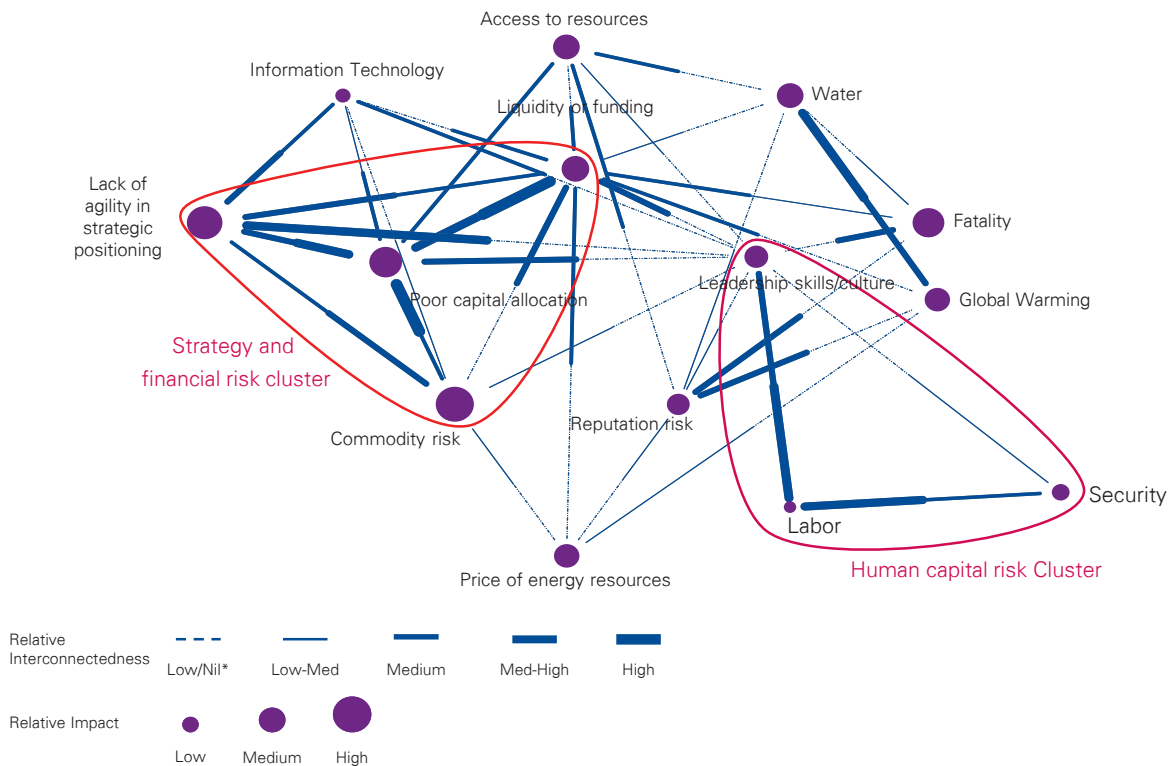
Access to resources

Information Technology

Liquidity or funding

Water

Lack of agility in strategic positioning

Fatality

Leadership skills/culture

Global Warming

Poor capital allocation

Strategy and financial risk cluster

Reputation risk

Commodity risk

Security

Labor

Human capital risk Cluster

Price of energy resources

Relative Interconnectedness

Low/Nil*

Low-Med

Medium

Med-High

High

Relative Impact

Low

Medium

High